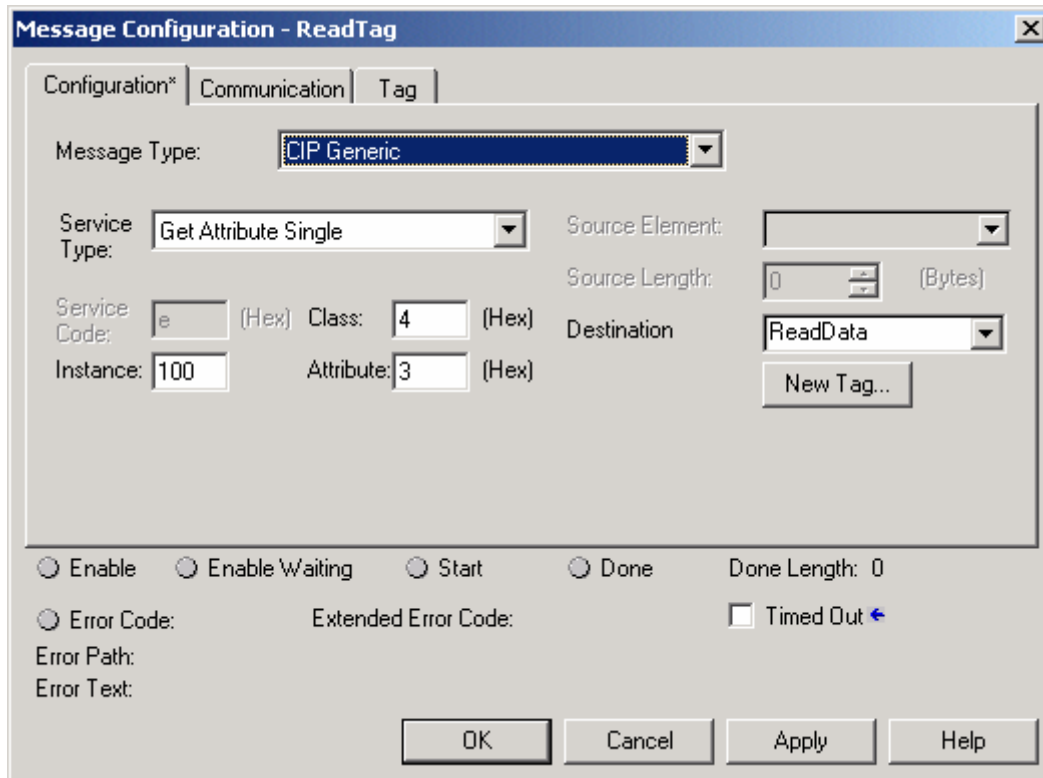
Message Configuration - ReadTag

Configuration* Communication Tag

Message Type: CIP Generic

Service Type: Get Attribute Single

Source Element:

Source Length: 0 (Bytes)

Service Code: e (Hex) Class: 4 (Hex)

Destination ReadData

Instance: 100 Attribute: 3 (Hex)

New Tag...

Enable Enable Waiting Start Done Done Length: 0

Error Code: Extended Error Code: Timed Out

Error Path:
Error Text:

OK Cancel Apply Help